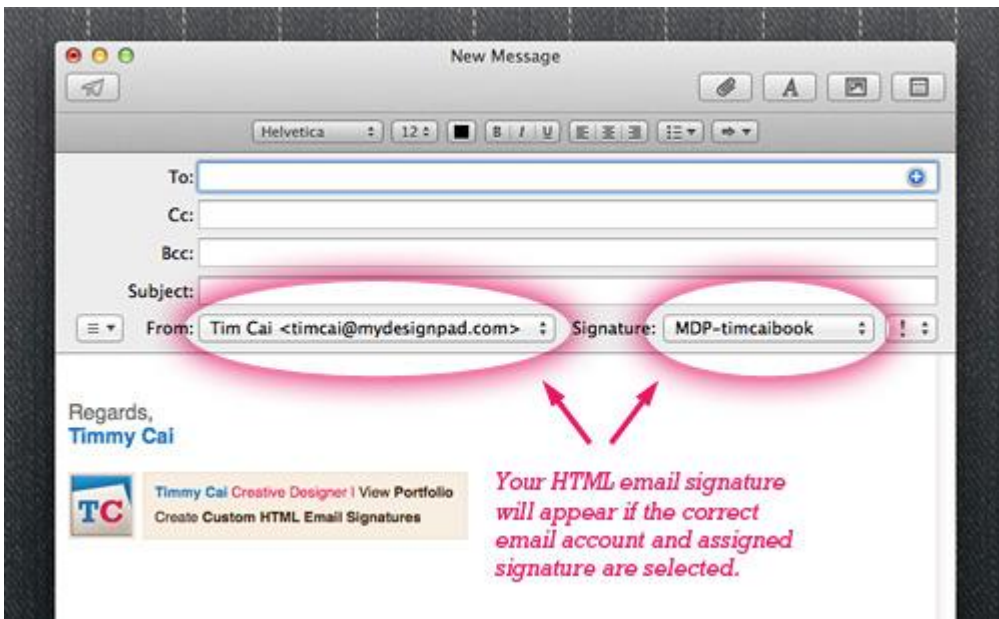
New Message

A

Helvetica 12

B I U

To:

Cc:

Bcc:

Subject:

From: Tim Cai <timcai@mydesignpad.com>

Signature: MDP-timcaibook

!

Regards,
Timmy Cai

TC

Timmy Cai Creative Designer | View Portfolio
Create Custom HTML Email Signatures

Your HTML email signature will appear if the correct email account and assigned signature are selected.